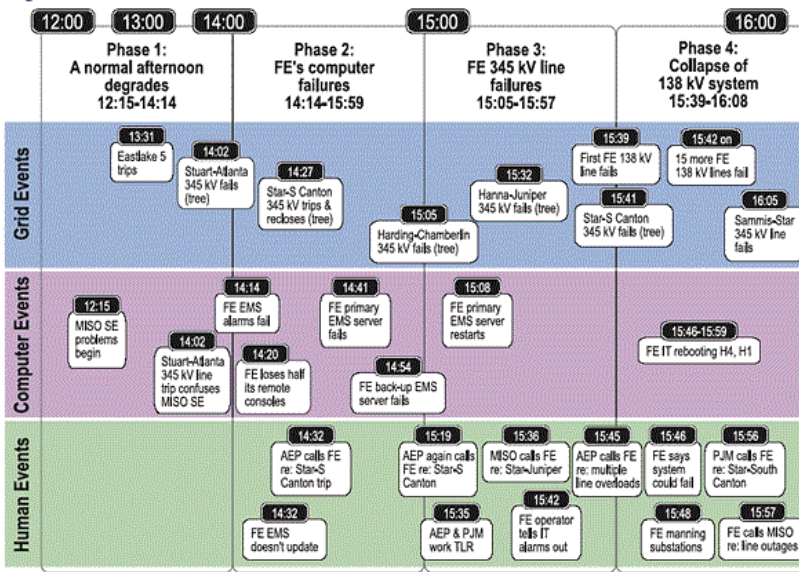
12:00 13:00 14:00 15:00 16:00

Phase 1: A normal afternoon degrades 12:15-14:14

Phase 2: FE's computer failures 14:14-15:59

Phase 3: FE 345 kV line failures 15:05-15:57

Phase 4: Collapse of 138 kV system 15:39-16:08

Grid Events

13:31 Eastlake 5 trips

14:02 Stuart-Atlanta 345 kV fails (tree)

14:27 Star-S Canton 345 kV trips & recloses (tree)

15:05 Harding-Chamberlin 345 kV fails (tree)

15:32 Hanna-Juniper 345 kV fails (tree)

15:39 First FE 138 kV line fails

15:41 Star-S Canton 345 kV fails (tree)

15:42 on 15 more FE 138 kV lines fail

16:05 Sammis-Star 345 kV line fails

Computer Events

12:15 MISO SE problems begin

14:02 Stuart-Atlanta 345 kV line trip confuses MISO SE

14:14 FE EMS alarms fail

14:20 FE loses half its remote consoles

14:41 FE primary EMS server fails

14:54 FE back-up EMS server fails

15:08 FE primary EMS server restarts

15:46-15:59 FE IT rebooting H4, H1

Human Events

14:32 AEP calls FE re: Star-S Canton trip

14:32 FE EMS doesn't update

15:19 AEP again calls FE re: Star-S Canton

15:35 AEP & PJM work TLR

15:36 MISO calls FE re: Star-Juniper

15:42 FE operator tells IT alarms out

15:45 AEP calls FE re: multiple line overloads

15:46 FE says system could fail

15:48 FE manning substations

15:56 PJM calls FE re: Star-South Canton

15:57 FE calls MISO re: line outages